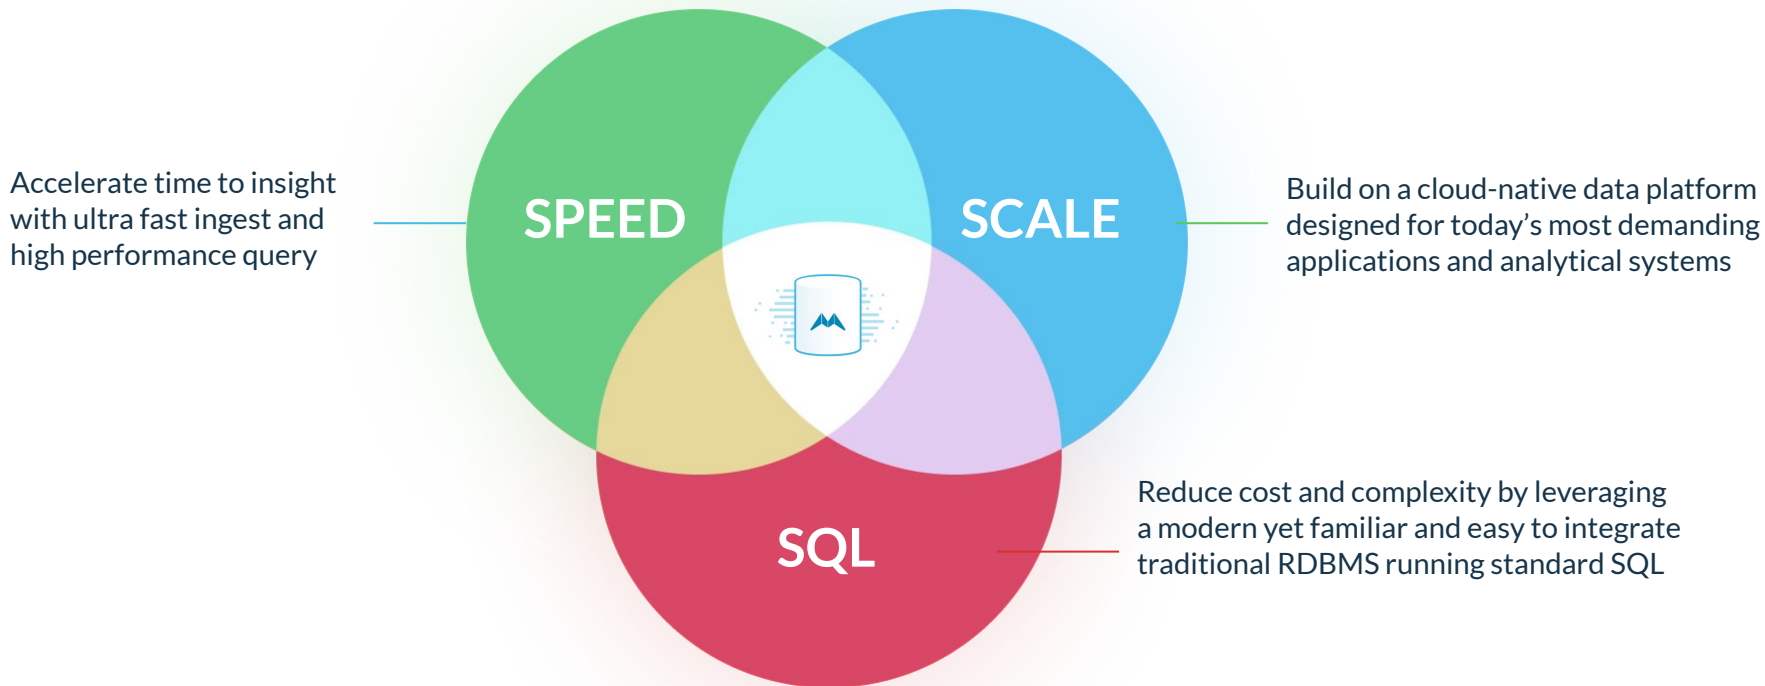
Accelerate time to insight with ultra fast ingest and high performance query

SPEED

SCALE

Build on a cloud-native data platform designed for today's most demanding applications and analytical systems

SQL

Reduce cost and complexity by leveraging a modern yet familiar and easy to integrate traditional RDBMS running standard SQL